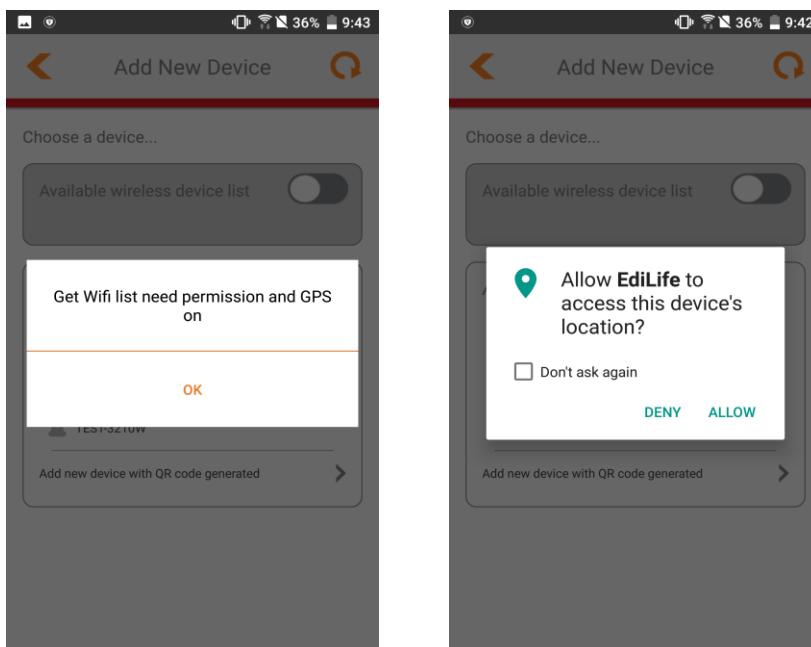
36% 9:43

Add New Device

Choose a device...

Available wireless device list

Get Wifi list need permission and GPS on

OK

TEST-3210W

Add new device with QR code generated

36% 9:42

Add New Device

Choose a device...

Available wireless device list

Allow **EdiLife** to access this device's location?

Don't ask again

DENY ALLOW

Add new device with QR code generated